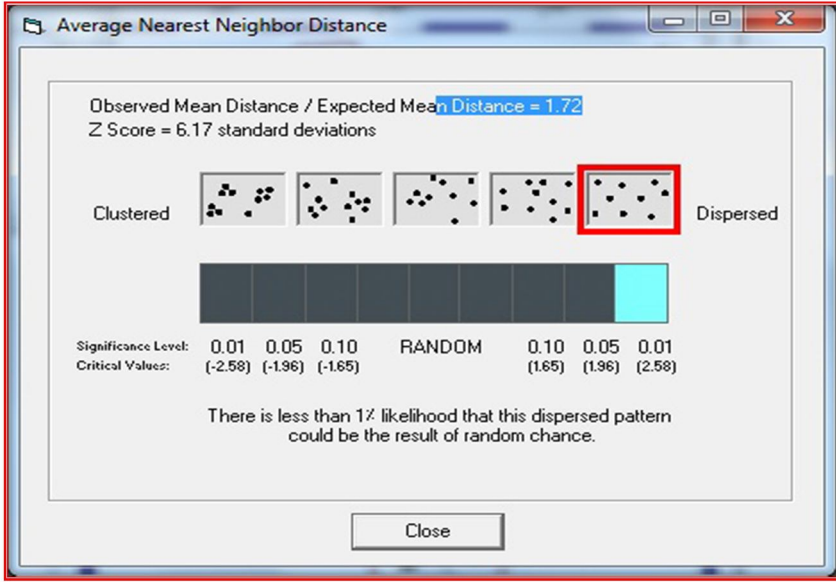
Average Nearest Neighbor Distance

Observed Mean Distance / Expected Mean Distance = 1.72
Z Score = 6.17 standard deviations

Clustered

Dispersed

| Significance Level: | 0.01 | 0.05 | 0.10 | RANDOM | 0.10 | 0.05 | 0.01 |
|---|---|---|---|---|---|---|---|
| Critical Values: | (-2.58) | (-1.96) | (-1.65) | | (1.65) | (1.96) | (2.58) |

There is less than 1% likelihood that this dispersed pattern could be the result of random chance.

Close